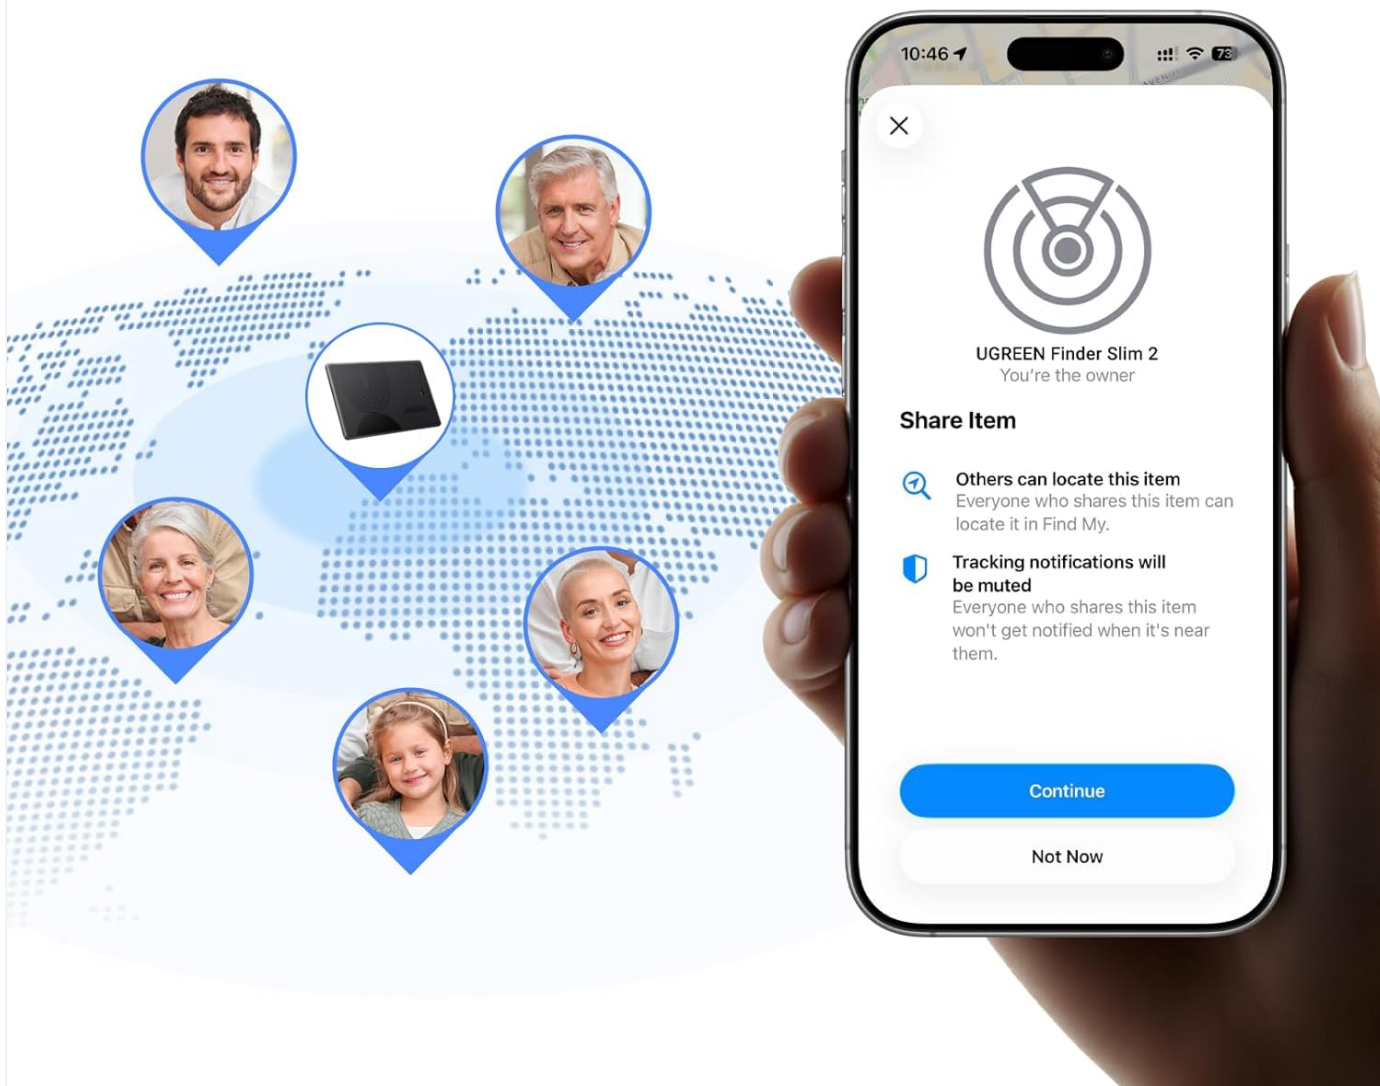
10:46

73

×

UGREEN Finder Slim 2
You're the owner

Share Item

Others can locate this item
Everyone who shares this item can locate it in Find My.

Tracking notifications will be muted
Everyone who shares this item won't get notified when it's near them.

Continue

Not Now